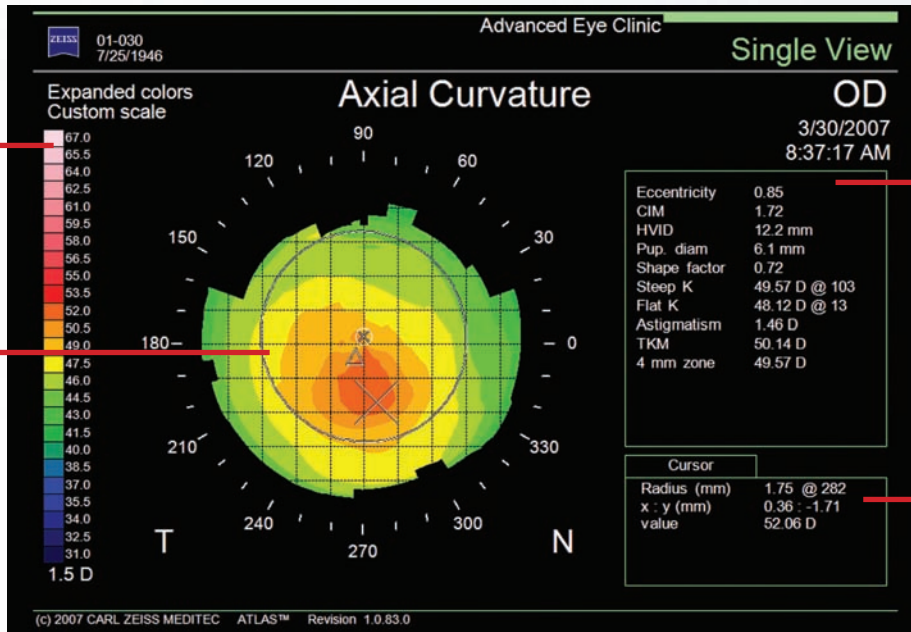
ZEISS 01-030
7/25/1946

Advanced Eye Clinic

Single View

Expanded colors
Custom scale

Axial Curvature

OD

3/30/2007
8:37:17 AM

67.0
65.5
64.0
62.5
61.0
59.5
58.0
56.5
55.0
53.5
52.0
50.5
49.0
47.5
46.0
44.5
43.0
41.5
40.0
38.5
37.0
35.5
34.0
32.5
31.0
1.5 D

90
120
60
150
30
180
0
210
330
240
300
270

T

N

| | |
|---|---|
| Eccentricity | 0.85 |
| CIM | 1.72 |
| HVID | 12.2 mm |
| Pup. diam | 6.1 mm |
| Shape factor | 0.72 |
| Steep K | 49.57 D @ 103 |
| Flat K | 48.12 D @ 13 |
| Astigmatism | 1.46 D |
| TKM | 50.14 D |
| 4 mm zone | 49.57 D |

Cursor

| | |
|---|---|
| Radius (mm) | 1.75 @ 282 |
| x : y (mm) | 0.36 : -1.71 |
| value | 52.06 D |

(c) 2007 CARL ZEISS MEDITEC ATLAS™ Revision 1.0.83.0